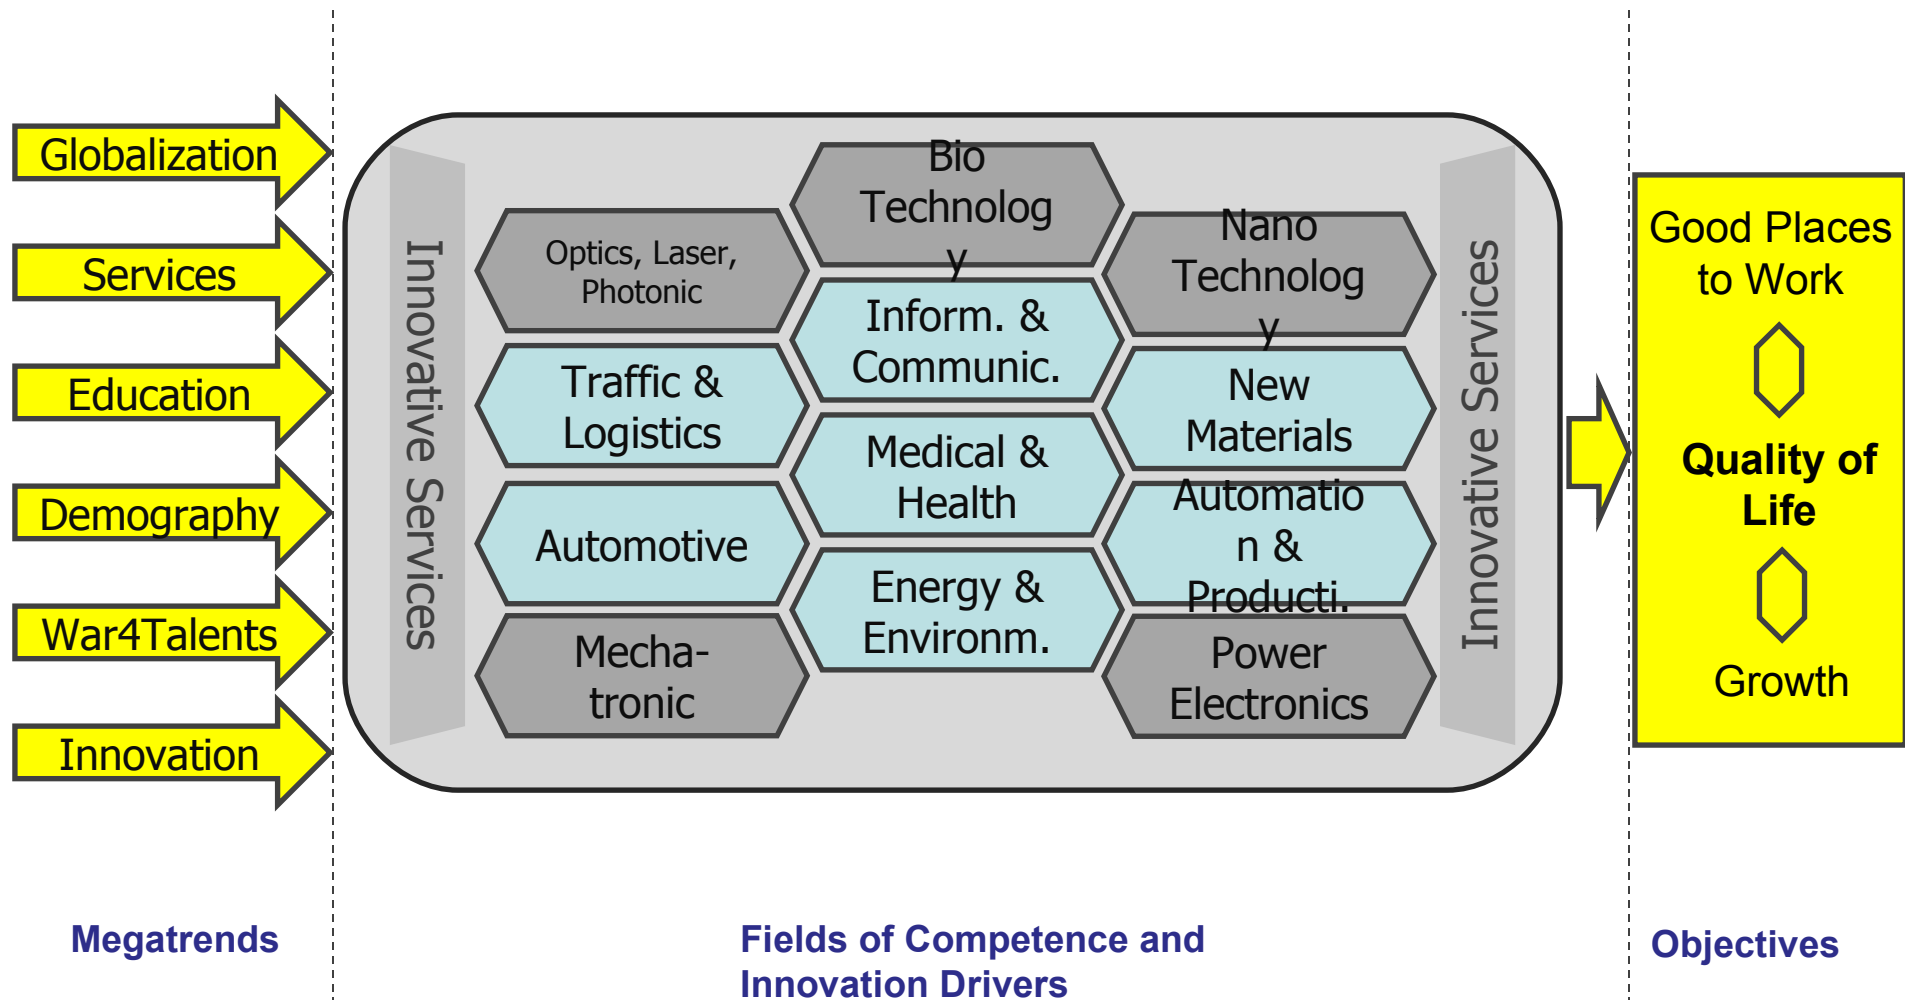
Globalization

Services

Education

Demography

War4Talents

Innovation

Innovative Services

Optics, Laser, Photonic

Traffic & Logistics

Automotive

Mecha-tronic

Bio Technolog y

Inform. & Communic.

Medical & Health

Energy & Environm.

Nano Technolog y

New Materials

Automatio n & Producti.

Power Electronics

Innovative Services

Good Places to Work

Quality of Life

Growth

Megatrends

Fields of Competence and Innovation Drivers

Objectives